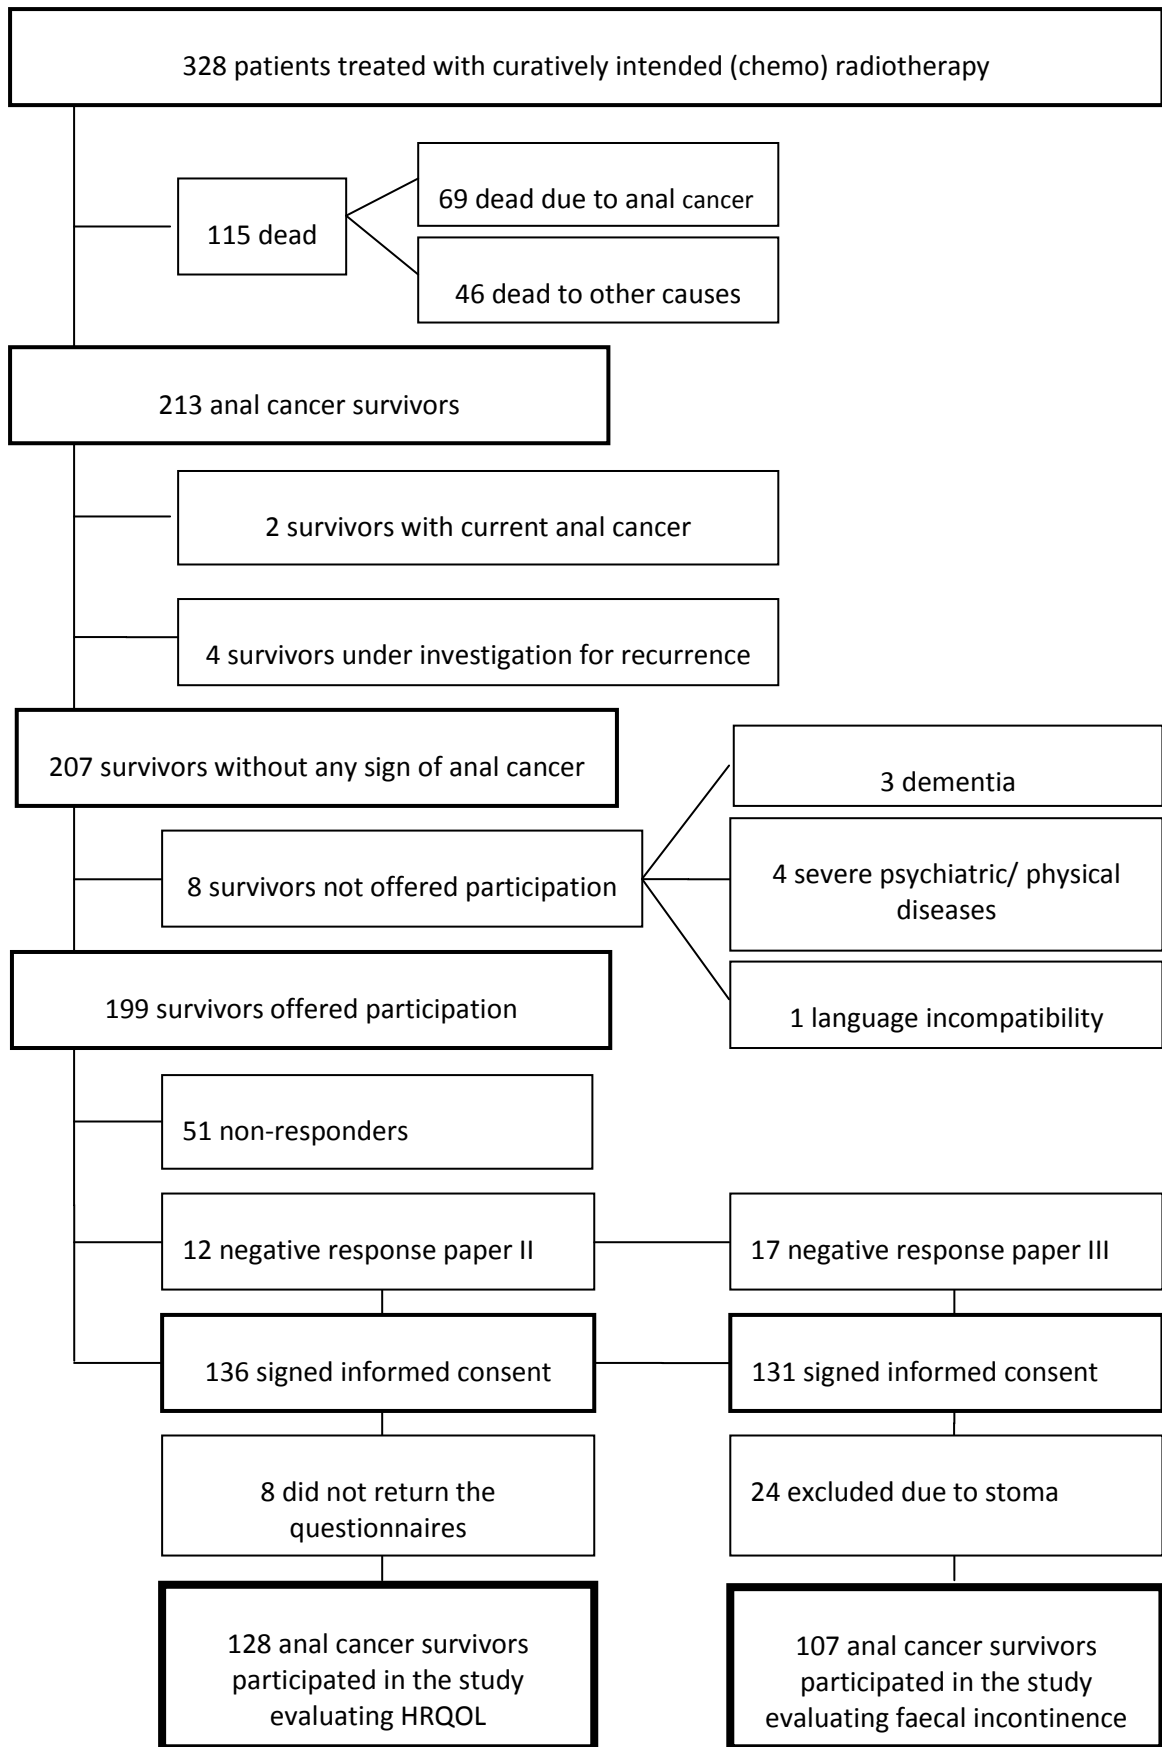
328 patients treated with curatively intended (chemo) radiotherapy

115 dead

69 dead due to anal cancer

46 dead to other causes

213 anal cancer survivors

2 survivors with current anal cancer

4 survivors under investigation for recurrence

207 survivors without any sign of anal cancer

8 survivors not offered participation

3 dementia

4 severe psychiatric/ physical diseases

1 language incompatibility

199 survivors offered participation

51 non-responders

12 negative response paper II

17 negative response paper III

136 signed informed consent

131 signed informed consent

8 did not return the questionnaires

24 excluded due to stoma

128 anal cancer survivors participated in the study evaluating HRQOL

107 anal cancer survivors participated in the study evaluating faecal incontinence